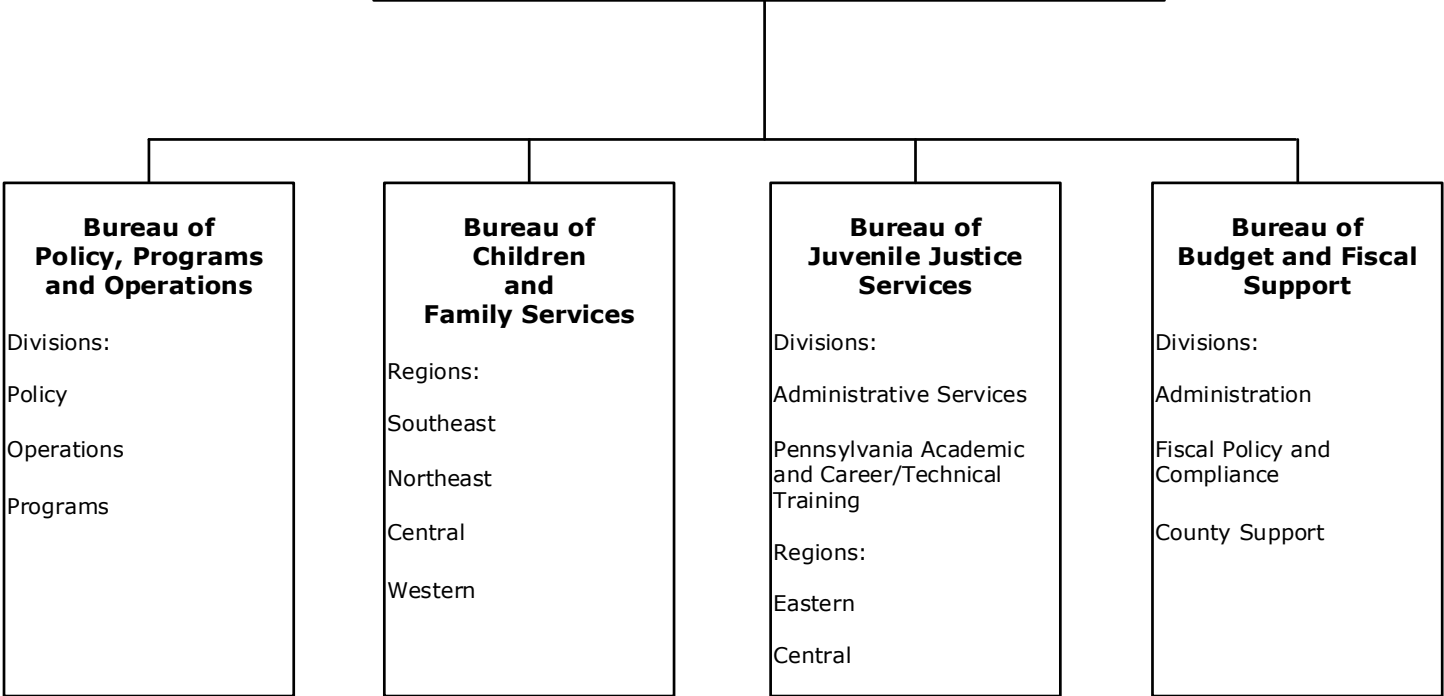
Bureau of Policy, Programs and Operations

Divisions:

Policy

Operations

Programs

Bureau of Children and Family Services

Regions:

Southeast

Northeast

Central

Western

Bureau of Juvenile Justice Services

Divisions:

Administrative Services

Pennsylvania Academic and Career/Technical Training

Regions:

Eastern

Central

Bureau of Budget and Fiscal Support

Divisions:

Administration

Fiscal Policy and Compliance

County Support